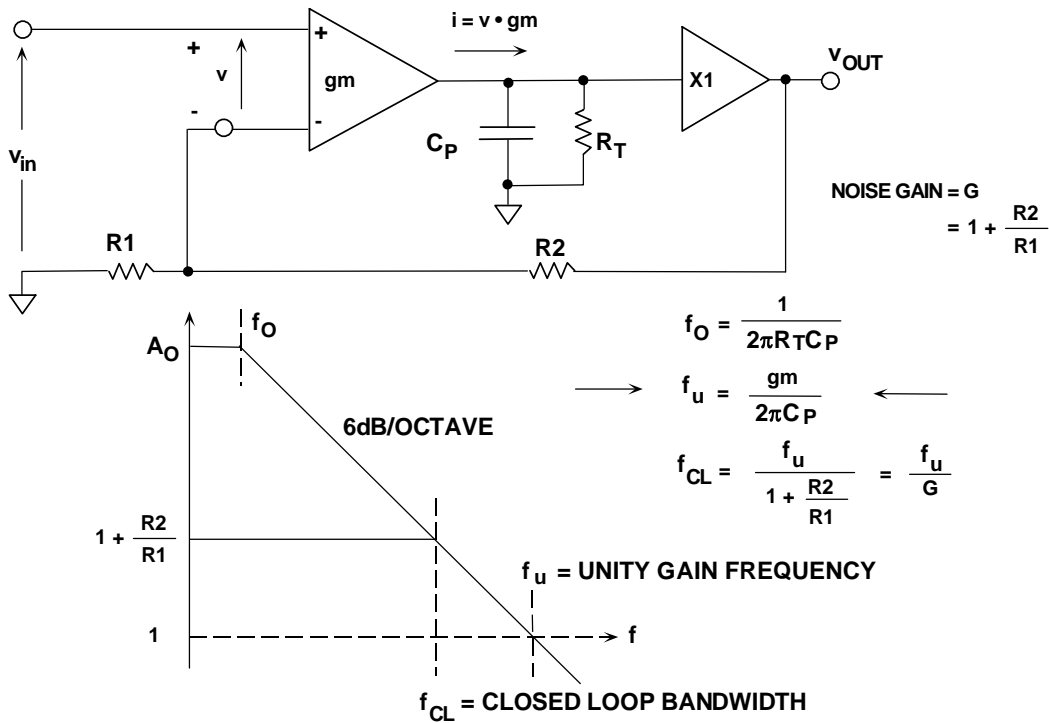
$i = v \cdot gm$

+

-

v

gm

X1

$v_{OUT}$

$v_{in}$

$C_P$

$R_T$

NOISE GAIN = G

$= 1 + \frac{R2}{R1}$

R1

R2

$A_O$

$f_O$

6dB/OCTAVE

$f_O = \frac{1}{2\pi R_T C_P}$

$f_u = \frac{gm}{2\pi C_P}$

$f_{CL} = \frac{f_u}{1 + \frac{R2}{R1}} = \frac{f_u}{G}$

$1 + \frac{R2}{R1}$

$f_u$ = UNITY GAIN FREQUENCY

1

f

$f_{CL}$ = CLOSED LOOP BANDWIDTH